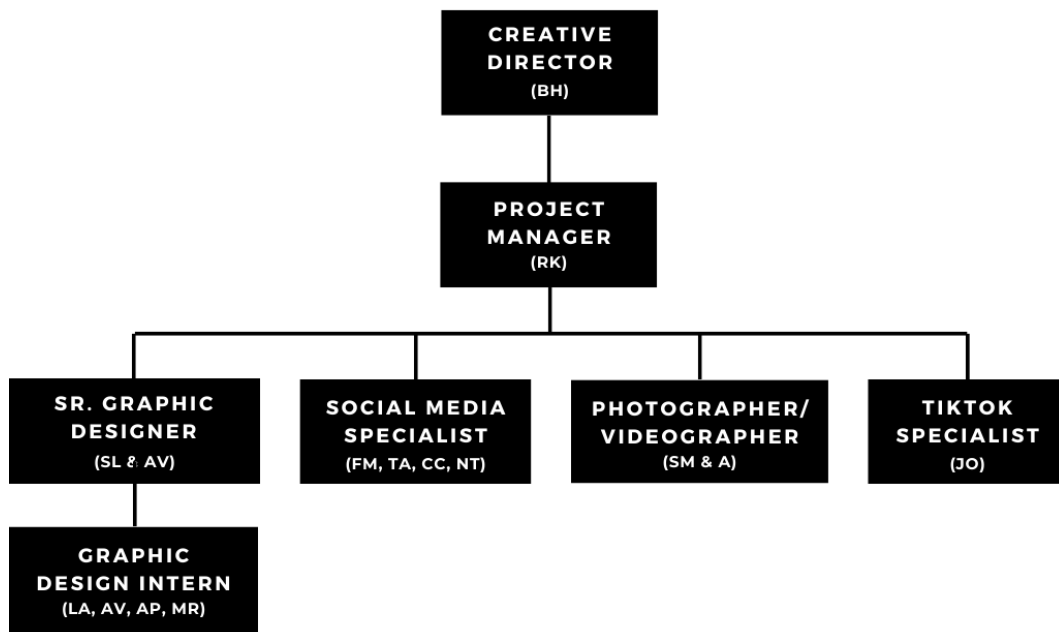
CREATIVE DIRECTOR
(BH)

PROJECT MANAGER
(RK)

SR. GRAPHIC DESIGNER
(SL & AV)

SOCIAL MEDIA SPECIALIST
(FM, TA, CC, NT)

PHOTOGRAPHER/ VIDEOGRAPHER
(SM & A)

TIKTOK SPECIALIST
(JO)

GRAPHIC DESIGN INTERN
(LA, AV, AP, MR)